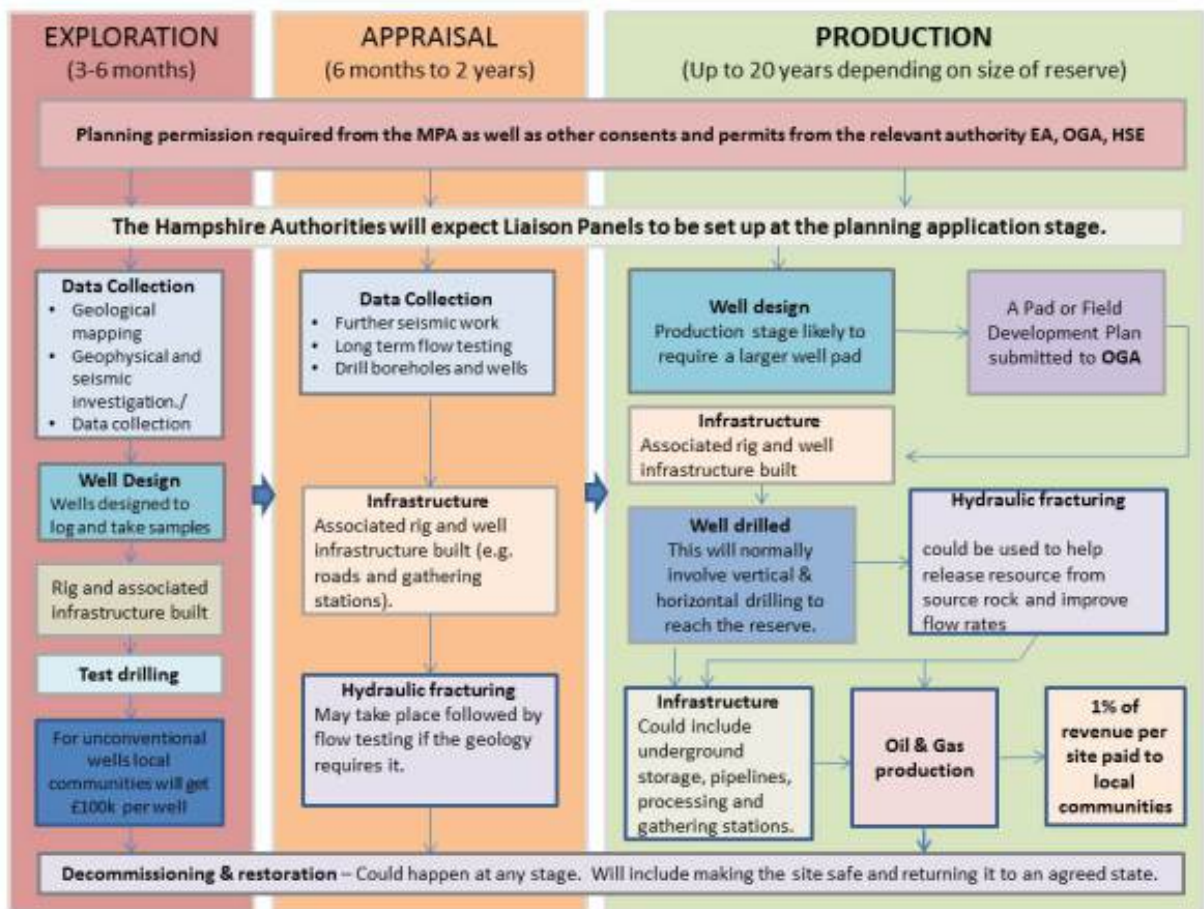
EXPLORATION
(3-6 months)

APPRAISAL
(6 months to 2 years)

PRODUCTION
(Up to 20 years depending on size of reserve)

Planning permission required from the MPA as well as other consents and permits from the relevant authority EA, OGA, HSE

The Hampshire Authorities will expect Liaison Panels to be set up at the planning application stage.

Data Collection
• Geological mapping
• Geophysical and seismic investigation./
• Data collection

Well Design
Wells designed to log and take samples

Rig and associated infrastructure built

Test drilling

For unconventional wells local communities will get £100k per well

Data Collection
• Further seismic work
• Long term flow testing
• Drill boreholes and wells

Infrastructure
Associated rig and well infrastructure built (e.g. roads and gathering stations).

Hydraulic fracturing
May take place followed by flow testing if the geology requires it.

Well design
Production stage likely to require a larger well pad

A Pad or Field Development Plan submitted to OGA

Infrastructure
Associated rig and well infrastructure built

Well drilled
This will normally involve vertical & horizontal drilling to reach the reserve.

Hydraulic fracturing
could be used to help release resource from source rock and improve flow rates

Infrastructure
Could include underground storage, pipelines, processing and gathering stations.

Oil & Gas production

1% of revenue per site paid to local communities

Decommissioning & restoration – Could happen at any stage. Will include making the site safe and returning it to an agreed state.